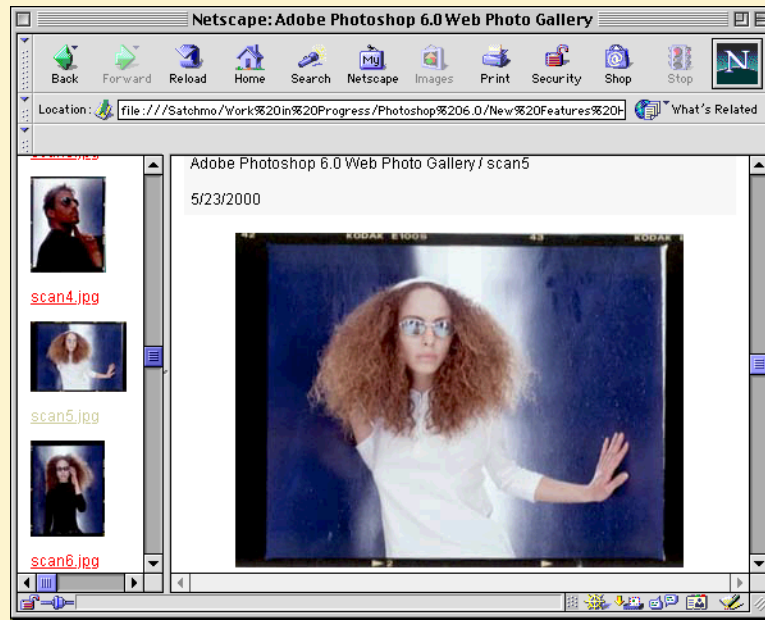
Netscape: Adobe Photoshop 6.0 Web Photo Gallery

Back Forward Reload Home Search Netscape Images Print Security Shop Stop

Location: file:///Satchmo/Work%20in%20Progress/Photoshop%206.0/New%20Features%20H

What's Related

scan4.jpg

scan5.jpg

scan6.jpg

Adobe Photoshop 6.0 Web Photo Gallery / scan5

5/23/2000

42 KODAK E100S 43 KODAK